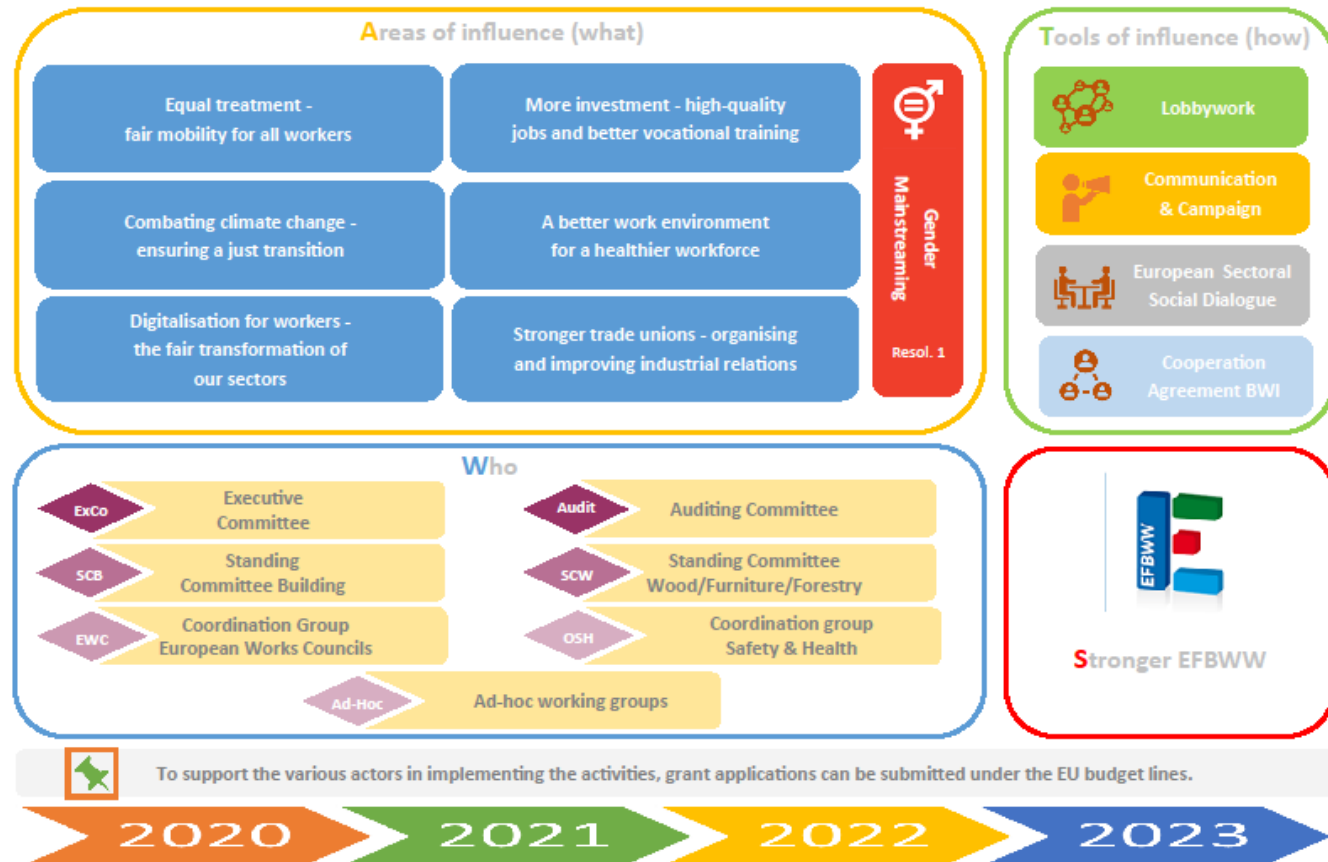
Areas of influence (what)

Equal treatment - fair mobility for all workers

More investment - high-quality jobs and better vocational training

Combating climate change - ensuring a just transition

A better work environment for a healthier workforce

Digitalisation for workers - the fair transformation of our sectors

Stronger trade unions - organising and improving industrial relations

Gender Mainstreaming

Resol. 1

Tools of influence (how)

Lobbywork

Communication & Campaign

European Sectoral Social Dialogue

Cooperation Agreement BWI

Who

ExCo Executive Committee

Audit Auditing Committee

SCB Standing Committee Building

SCW Standing Committee Wood/Furniture/Forestry

EWC Coordination Group European Works Councils

OSH Coordination group Safety & Health

Ad-Hoc Ad-hoc working groups

EFBWW

Stronger EFBWW

To support the various actors in implementing the activities, grant applications can be submitted under the EU budget lines.

2020 2021 2022 2023